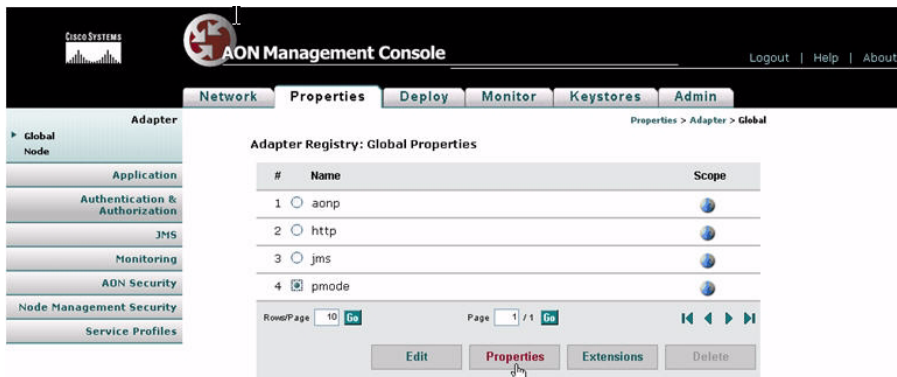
CISCO SYSTEMS

AON Management Console

Logout | Help | About

Network | Properties | Deploy | Monitor | Keystores | Admin

Adapter
Global
Node

Application
Authentication & Authorization
JMS
Monitoring
AON Security
Node Management Security
Service Profiles

Properties > Adapter > Global

Adapter Registry: Global Properties

| # | Name | Scope |
|---|---|---|
| 1 | aonp | |
| 2 | http | |
| 3 | jms | |
| 4 | pmode | |

Rows/Page 10 Go

Page 1 / 1 Go

Edit | Properties | Extensions | Delete